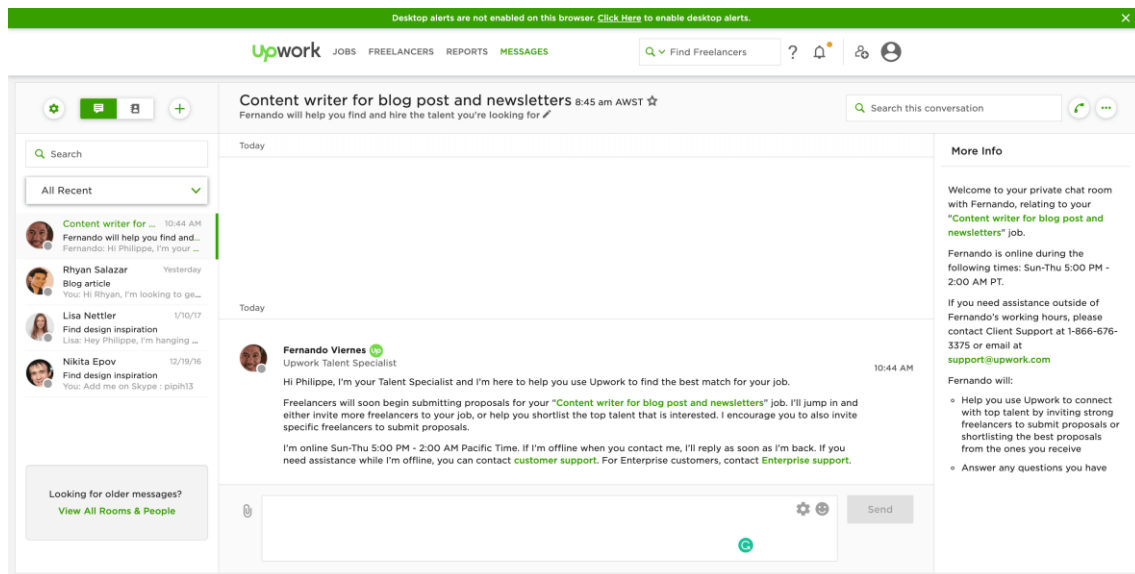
Desktop alerts are not enabled on this browser. Click Here to enable desktop alerts.

Upwork JOBS FREELANCERS REPORTS MESSAGES

Find Freelancers

Content writer for blog post and newsletters 8:45 am AWST
Fernando will help you find and hire the talent you're looking for

Search this conversation

Search

All Recent

Content writer for ... 10:44 AM
Fernando will help you find and...
Fernando: Hi Philippe, I'm your ...

Rhyan Salazar Yesterday
Blog article
You: Hi Rhyan, I'm looking to ge...

Lisa Nettler 1/10/17
Find design inspiration
Lisa: Hey Philippe, I'm hanging ...

Nikita Epov 12/19/16
Find design inspiration
You: Add me on Skype : pipih13

Looking for older messages?
View All Rooms & People

Today

Today

Fernando Viernes
Upwork Talent Specialist
10:44 AM

Hi Philippe, I'm your Talent Specialist and I'm here to help you use Upwork to find the best match for your job.

Freelancers will soon begin submitting proposals for your "Content writer for blog post and newsletters" job. I'll jump in and either invite more freelancers to your job, or help you shortlist the top talent that is interested. I encourage you to also invite specific freelancers to submit proposals.

I'm online Sun-Thu 5:00 PM - 2:00 AM Pacific Time. If I'm offline when you contact me, I'll reply as soon as I'm back. If you need assistance while I'm offline, you can contact customer support. For Enterprise customers, contact Enterprise support.

Send

More Info

Welcome to your private chat room with Fernando, relating to your "Content writer for blog post and newsletters" job.

Fernando is online during the following times: Sun-Thu 5:00 PM - 2:00 AM PT.

If you need assistance outside of Fernando's working hours, please contact Client Support at 1-866-676-3375 or email at support@upwork.com

Fernando will:

Help you use Upwork to connect with top talent by inviting strong freelancers to submit proposals or shortlisting the best proposals from the ones you receive

Answer any questions you have